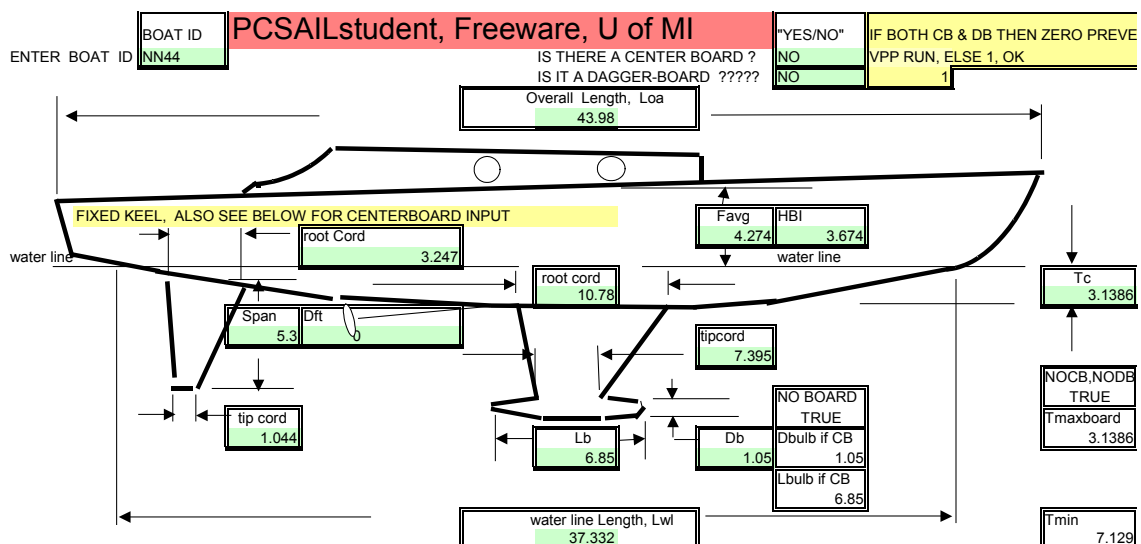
BOAT ID
ENTER BOAT ID NN44

PCSAILstudent, Freeware, U of MI

"YES/NO"
IS THERE A CENTER BOARD ? NO
IS IT A DAGGER-BOARD ????? NO

IF BOTH CB & DB THEN ZERO PREVE
VPP RUN, ELSE 1, OK
1

Overall Length, Loa
43.98

FIXED KEEL, ALSO SEE BELOW FOR CENTERBOARD INPUT

Favg 4.274
HBI 3.674

root Cord
3.247

water line
water line

root cord
10.78

Tc
3.1386

Span 5.3
Dft 0

tipcord
7.395

NOCB,NODB
TRUE
Tmaxboard
3.1386

tip cord
1.044

NO BOARD
TRUE

Lb
6.85

Db
1.05

Dbulb if CB
1.05

Lbulb if CB
6.85

water line Length, Lwl
37.332

Tmin
7.129